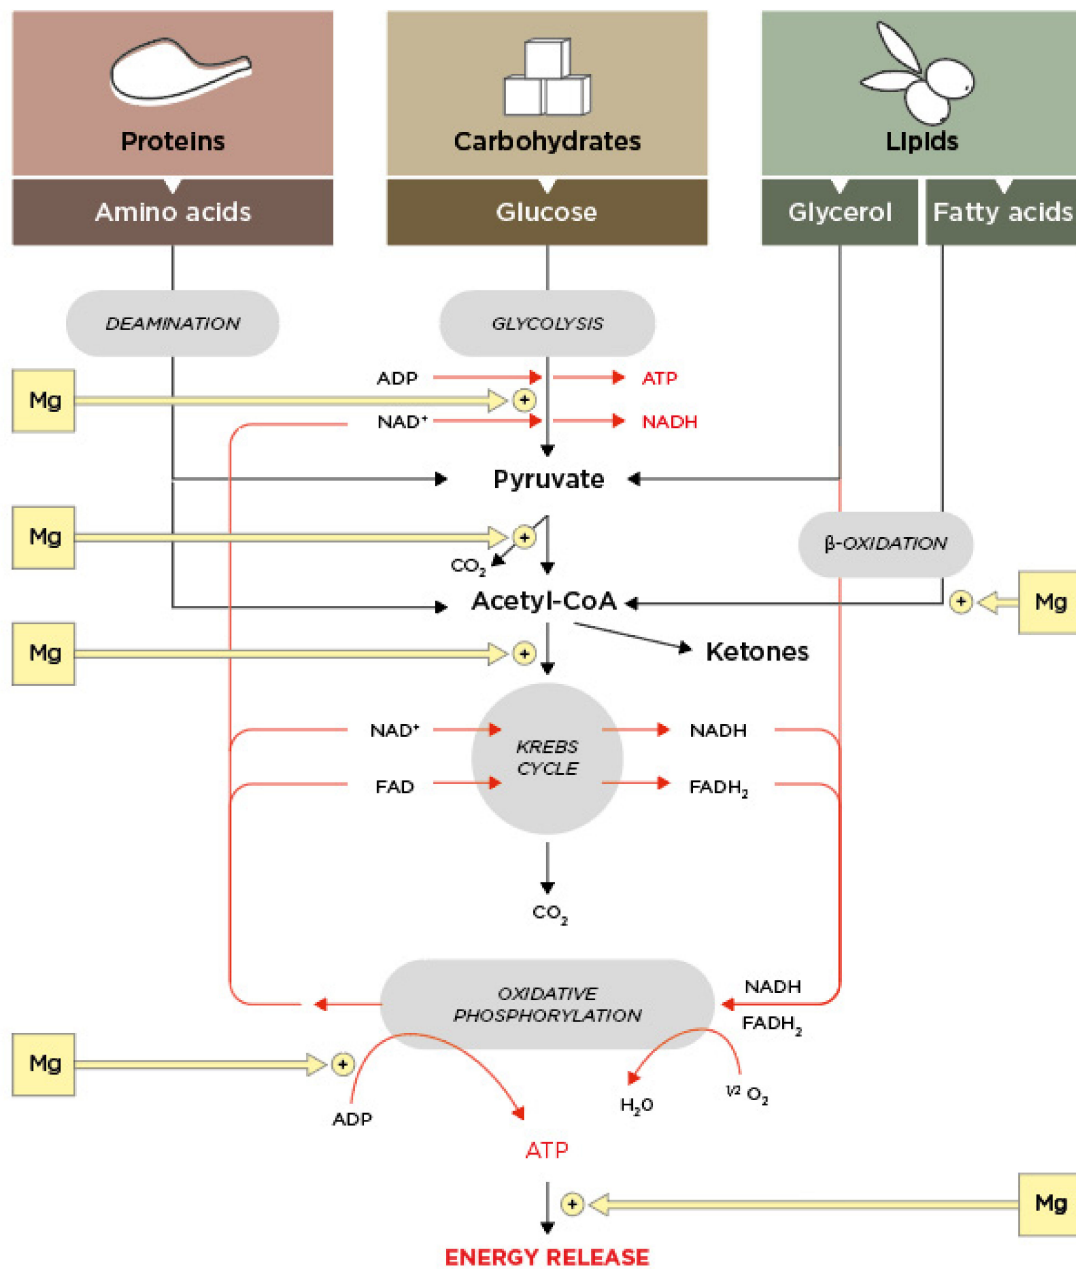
Proteins

Carbohydrates

Lipids

Amino acids

Glucose

Glycerol

Fatty acids

DEAMINATION

GLYCOLYSIS

Mg

ADP

ATP

+

NAD$^+$

NADH

Pyruvate

Mg

+

$CO_2$

β-OXIDATION

Acetyl-CoA

+

Mg

Mg

+

Ketones

NAD$^+$

KREBS CYCLE

NADH

FAD

$FADH_2$

$CO_2$

OXIDATIVE PHOSPHORYLATION

NADH

$FADH_2$

Mg

+

ADP

$H_2O$

½ $O_2$

ATP

+

Mg

ENERGY RELEASE